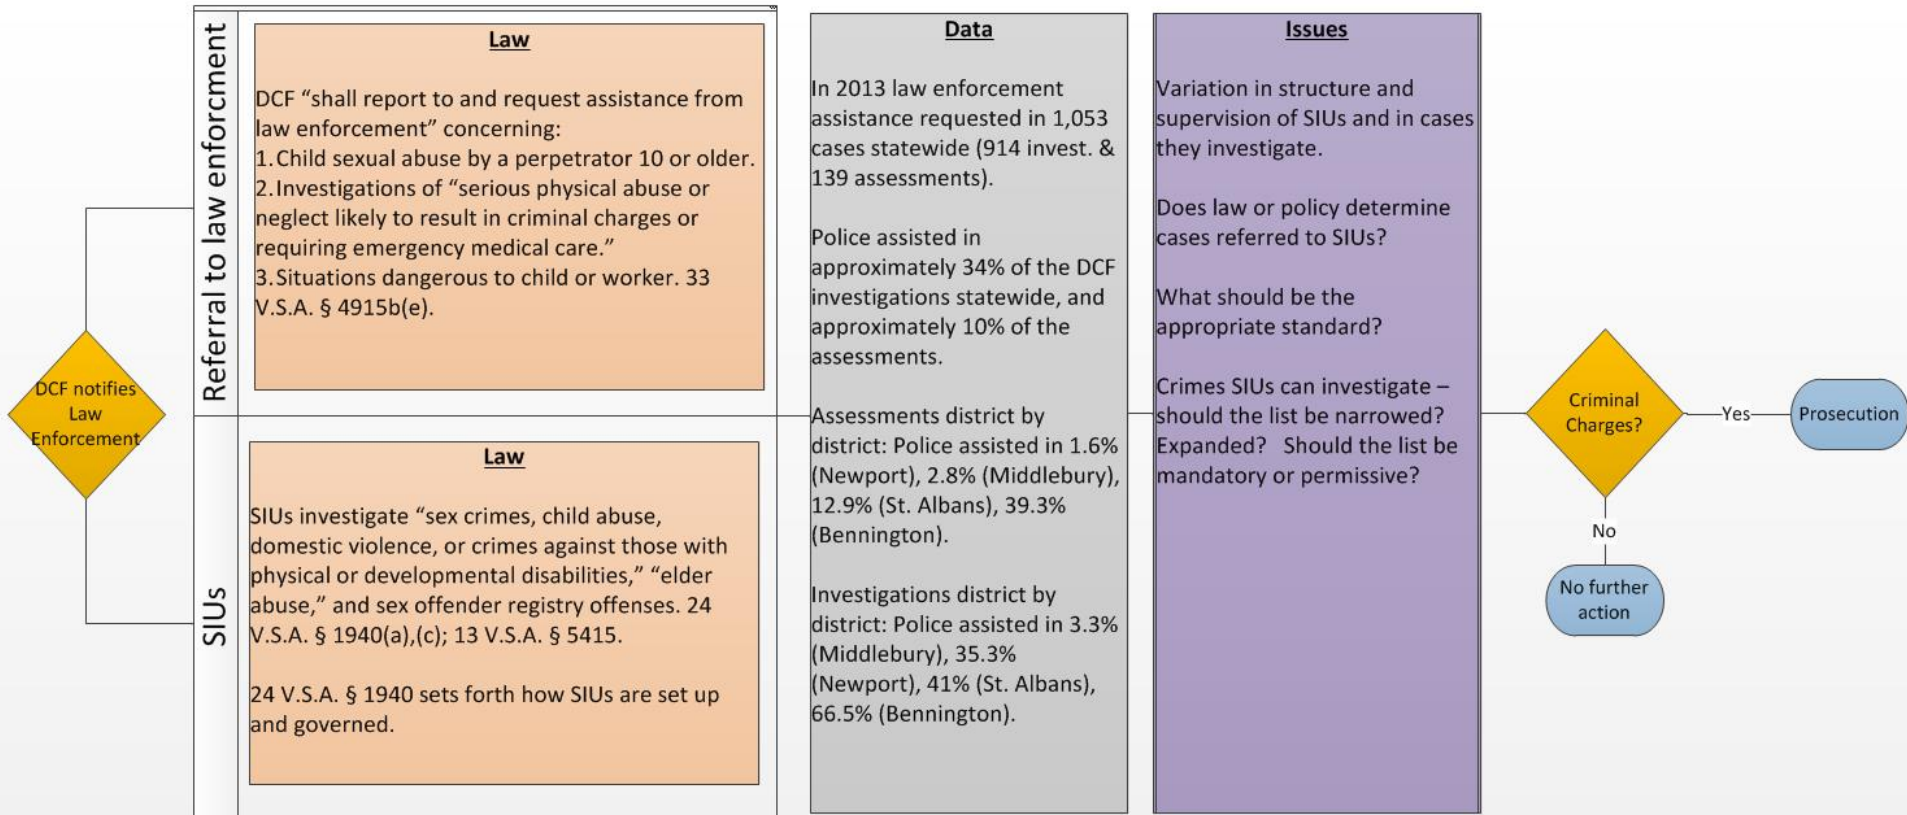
DCF notifies Law Enforcement

Referral to law enforcment

Law

DCF “shall report to and request assistance from law enforcement” concerning:
1. Child sexual abuse by a perpetrator 10 or older.
2. Investigations of “serious physical abuse or neglect likely to result in criminal charges or requiring emergency medical care.”
3. Situations dangerous to child or worker. 33 V.S.A. § 4915b(e).

SIUs

Law

SIUs investigate “sex crimes, child abuse, domestic violence, or crimes against those with physical or developmental disabilities,” “elder abuse,” and sex offender registry offenses. 24 V.S.A. § 1940(a),(c); 13 V.S.A. § 5415.

24 V.S.A. § 1940 sets forth how SIUs are set up and governed.

Data

In 2013 law enforcement assistance requested in 1,053 cases statewide (914 invest. & 139 assessments).

Police assisted in approximately 34% of the DCF investigations statewide, and approximately 10% of the assessments.

Assessments district by district: Police assisted in 1.6% (Newport), 2.8% (Middlebury), 12.9% (St. Albans), 39.3% (Bennington).

Investigations district by district: Police assisted in 3.3% (Middlebury), 35.3% (Newport), 41% (St. Albans), 66.5% (Bennington).

Issues

Variation in structure and supervision of SIUs and in cases they investigate.

Does law or policy determine cases referred to SIUs?

What should be the appropriate standard?

Crimes SIUs can investigate – should the list be narrowed? Expanded? Should the list be mandatory or permissive?

Criminal Charges?

Yes

Prosecution

No

No further action